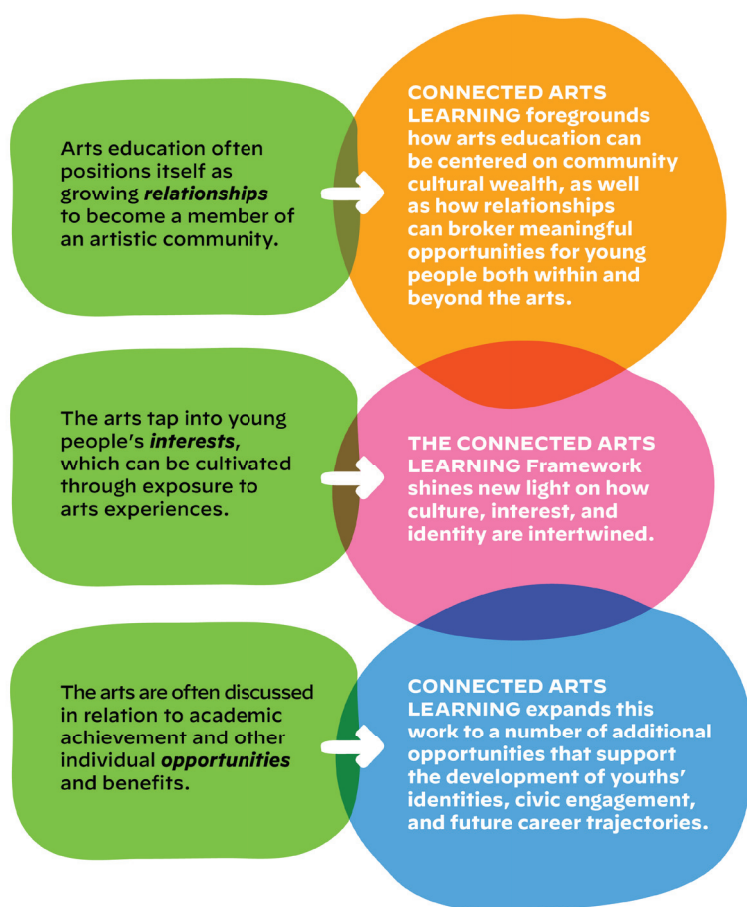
Arts education often positions itself as growing ***relationships*** to become a member of an artistic community.

CONNECTED ARTS LEARNING foregrounds how arts education can be centered on community cultural wealth, as well as how relationships can broker meaningful opportunities for young people both within and beyond the arts.

The arts tap into young people's ***interests***, which can be cultivated through exposure to arts experiences.

THE CONNECTED ARTS LEARNING Framework shines new light on how culture, interest, and identity are intertwined.

The arts are often discussed in relation to academic achievement and other individual ***opportunities*** and benefits.

CONNECTED ARTS LEARNING expands this work to a number of additional opportunities that support the development of youths' identities, civic engagement, and future career trajectories.